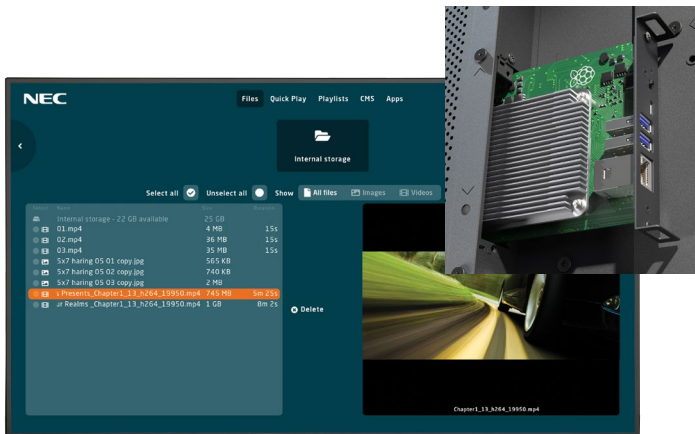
NEC

Files Quick Play Playlists CMS Apps

Internal storage

Select all Unselect all Show All files Images Videos

| Select | Name | Size | Duration |
|---|---|---|---|
| | Internal storage - 22 GB available | 25 GB | |
| | 01.mp4 | 4 MB | 15s |
| | 02.mp4 | 36 MB | 15s |
| | 03.mp4 | 35 MB | 15s |
| | 5x7 haring OS 01 copy.jpg | 565 KB | |
| | 5x7 haring OS 02 copy.jpg | 740 KB | |
| | 5x7 haring OS 03 copy.jpg | 2 MB | |
| | s Presents_Chapter1_13_h264_19950.mp4 | 745 MB | 5m 25s |
| | ar Realms_Chapter1_13_h264_19950.mp4 | 1 GB | 8m 2s |

Delete

Chapter1_13_h264_19950.mp4